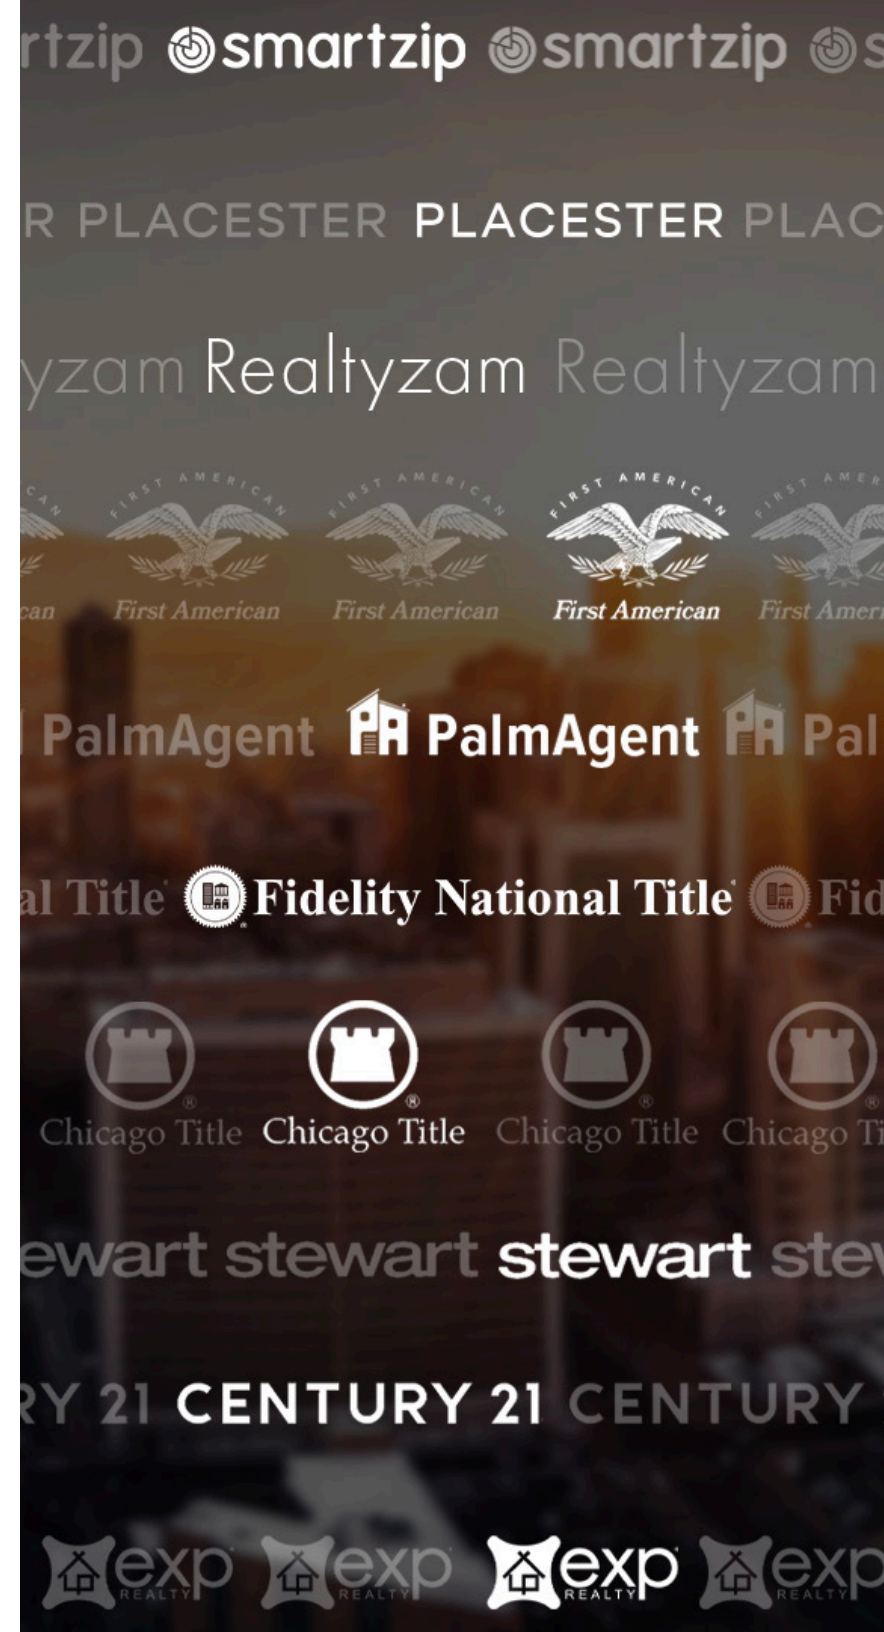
rtzip smartzip smartzip s

R PLACESTER PLACESTER PLAC

yzam Realtyzam Realtyzam

FIRST AMERICAN FIRST AMERICAN FIRST AMERICAN FIRST AMER

can First American First American First American First Amer

PalmAgent PalmAgent Pal

al Title Fidelity National Title Fid

Chicago Title Chicago Title Chicago Title Chicago Ti

ewart stewart stewart ste

RY 21 CENTURY 21 CENTURY

exp REALTY exp REALTY exp REALTY exp REALTY